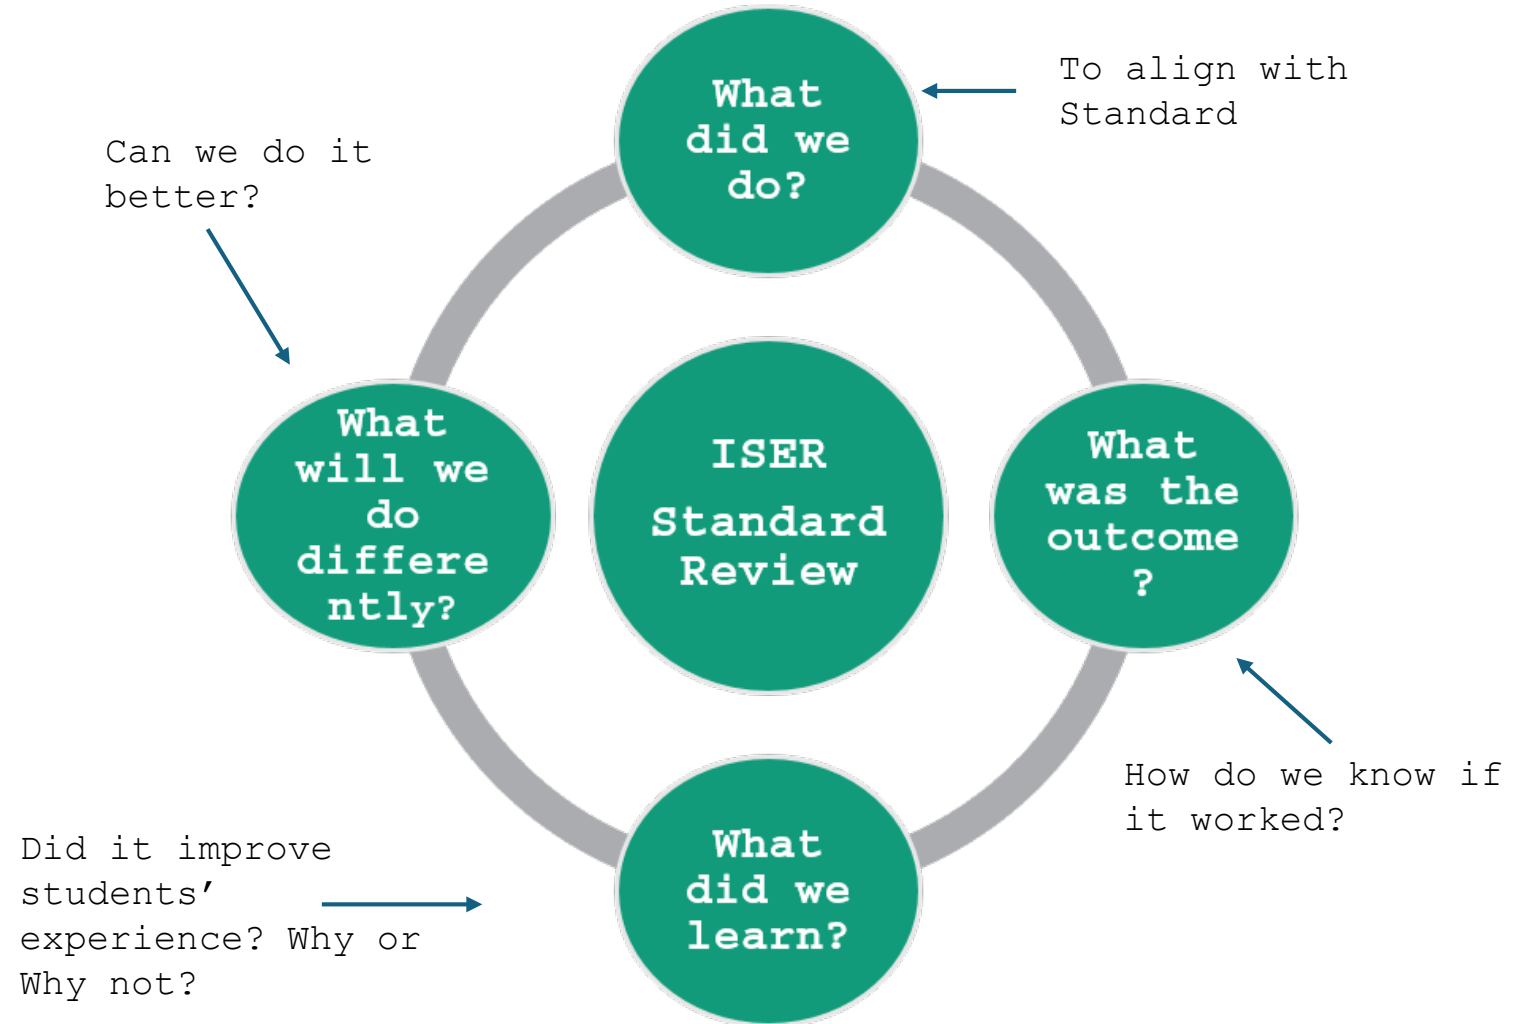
What did we do?

To align with Standard

Can we do it better?

ISER Standard Review

What will we do differently?

What was the outcome?

How do we know if it worked?

What did we learn?

Did it improve students' experience? Why or Why not?